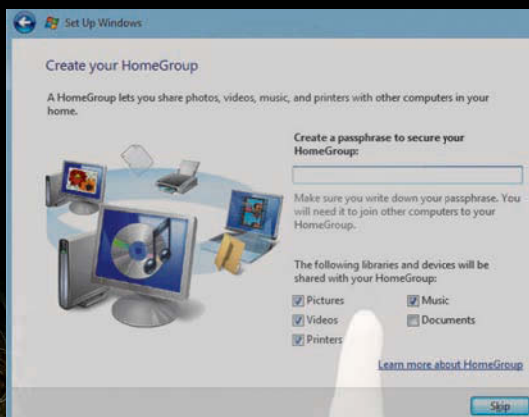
Set Up Windows

Create your HomeGroup

A HomeGroup lets you share photos, videos, music, and printers with other computers in your home.

Create a passphrase to secure your HomeGroup:

Make sure you write down your passphrase. You will need it to join other computers to your HomeGroup.

The following libraries and devices will be shared with your HomeGroup:

Pictures
Music
Videos
Documents
Printers

Learn more about HomeGroup

Skip